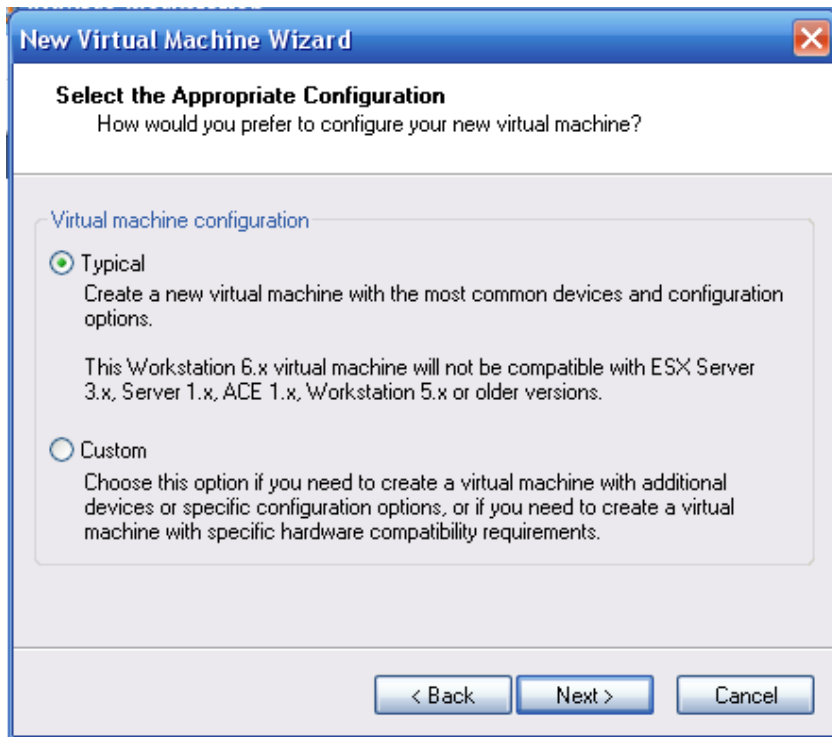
New Virtual Machine Wizard

Select the Appropriate Configuration
How would you prefer to configure your new virtual machine?

Virtual machine configuration

Typical
Create a new virtual machine with the most common devices and configuration options.

This Workstation 6.x virtual machine will not be compatible with ESX Server 3.x, Server 1.x, ACE 1.x, Workstation 5.x or older versions.

Custom
Choose this option if you need to create a virtual machine with additional devices or specific configuration options, or if you need to create a virtual machine with specific hardware compatibility requirements.

< Back
Next >
Cancel